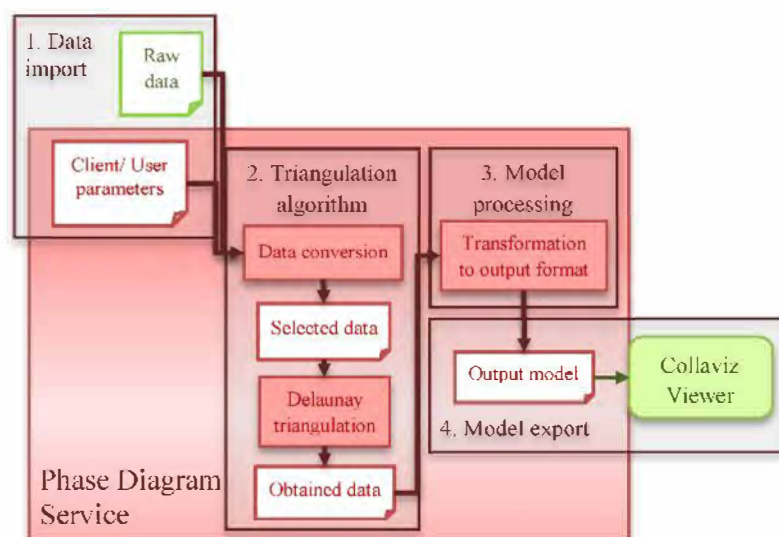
1. Data import

Raw data

Client/ User parameters

2. Triangulation algorithm

Data conversion

Selected data

Delaunay triangulation

Obtained data

3. Model processing

Transformation to output format

Output model

Collaviz Viewer

4. Model export

Phase Diagram Service